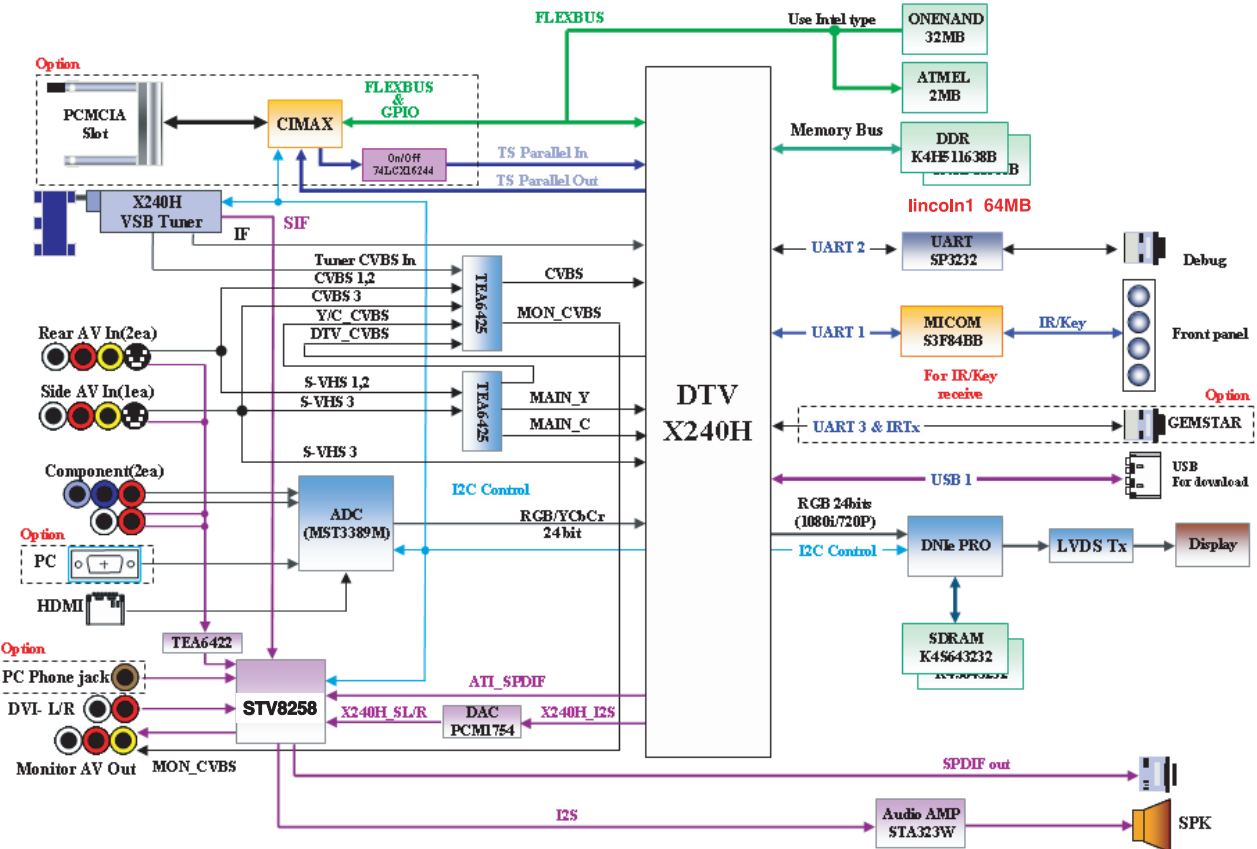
Option

PCMCIA Slot

CIMAX

FLEXBUS & GPIO

FLEXBUS

Use Intel type

ONENAND 32MB

ATMEL 2MB

Memory Bus

DDR K4H511638B

lincoln1 64MB

On/Off 74LCX16244

TS Parallel In

TS Parallel Out

X240H VSB Tuner

SIF

IF

Tuner CVBS In

CVBS 1,2

CVBS 3

Y/C_CVBS

DTV_CVBS

TEA6425

CVBS

MON_CVBS

UART 2

UART SP3232

Debug

UART 1

MICOM S3F84BB

IR/Key

Front panel

For IR/Key receive

Rear AV In(2ea)

Side AV In(1ea)

S-VHS 1,2

S-VHS 3

TEA6425

MAIN_Y

MAIN_C

DTV X240H

Option

UART 3 & IRTx

GEMSTAR

S-VHS 3

USB 1

USB For download

Component(2ea)

ADC (MST3389M)

I2C Control

RGB/YCbCr 24bit

RGB 24bits (1080i/720P)

I2C Control

DNIe PRO

LVDS Tx

Display

Option

PC

HDMI

SDRAM K4S643232

TEA6422

Option

PC Phone jack

STV8258

ATI_SPDIF

DVI- L/R

X240H_SL/R

DAC PCM1754

X240H_I2S

Monitor AV Out

MON_CVBS

SPDIF out

I2S

Audio AMP STA323W

SPK